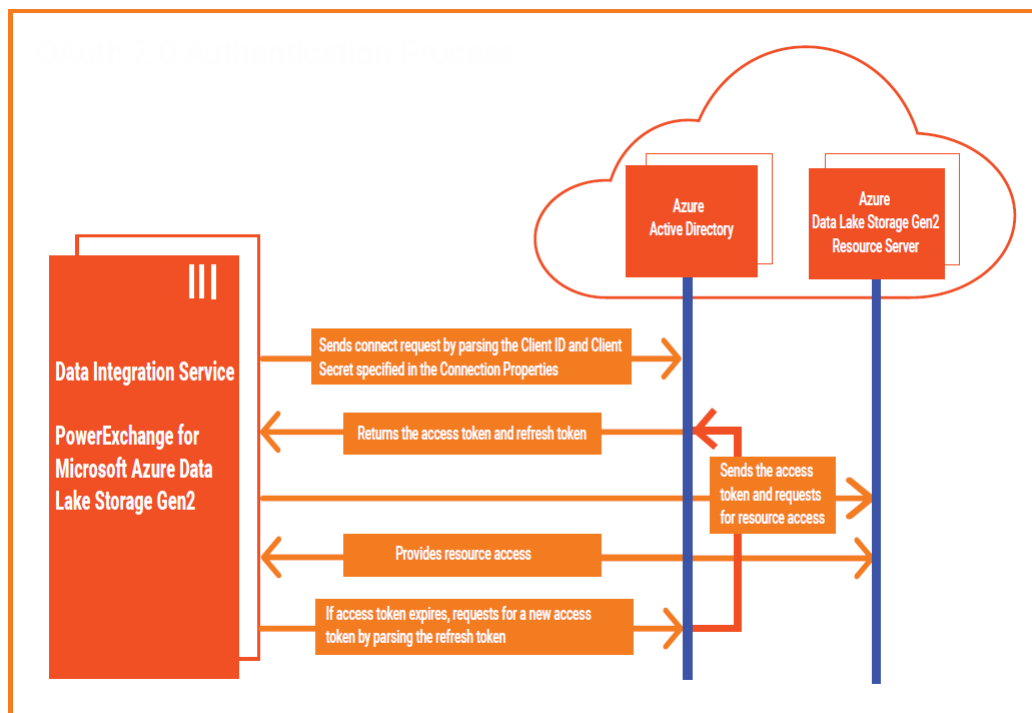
Azure
Active Directory

Azure
Data Lake Storage Gen2
Resource Server

Data Integration Service

PowerExchange for Microsoft Azure Data Lake Storage Gen2

Sends connect request by parsing the Client ID and Client Secret specified in the Connection Properties

Returns the access token and refresh token

Sends the access token and requests for resource access

Provides resource access

If access token expires, requests for a new access token by parsing the refresh token